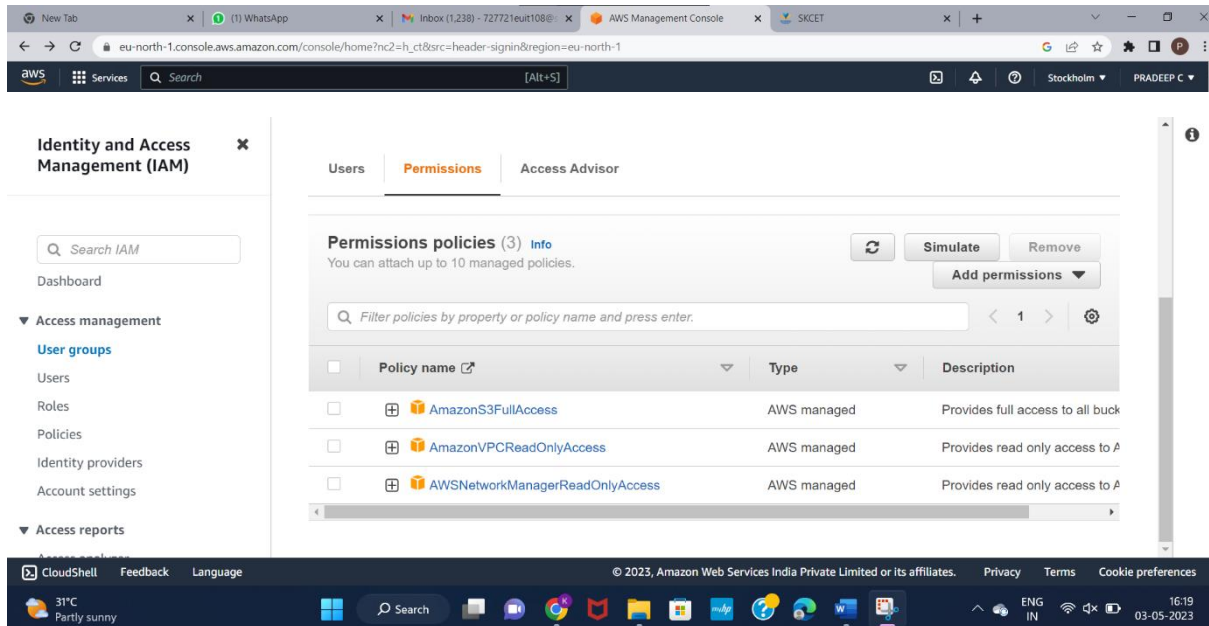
New Tab
(1) WhatsApp
Inbox (1,238) - 727721euit108@
AWS Management Console
SKCET

eu-north-1.console.aws.amazon.com/console/home?nc2=h_ct&src=header-signin&region=eu-north-1

aws Services Search [Alt+S] Stockholm ▼ PRADEEP C ▼

Identity and Access Management (IAM)

Search IAM
Dashboard
▼ Access management
User groups
Users
Roles
Policies
Identity providers
Account settings
▼ Access reports

Users Permissions Access Advisor

Permissions policies (3) Info
You can attach up to 10 managed policies.

Simulate Remove
Add permissions ▼

Filter policies by property or policy name and press enter.

1

| | Policy name | Type | Description |
|---|---|---|---|
| | AmazonS3FullAccess | AWS managed | Provides full access to all buck |
| | AmazonVPCReadOnlyAccess | AWS managed | Provides read only access to A |
| | AWSNetworkManagerReadOnlyAccess | AWS managed | Provides read only access to A |

CloudShell Feedback Language © 2023, Amazon Web Services India Private Limited or its affiliates. Privacy Terms Cookie preferences

31°C
Partly sunny
Search
ENG IN 16:19 03-05-2023